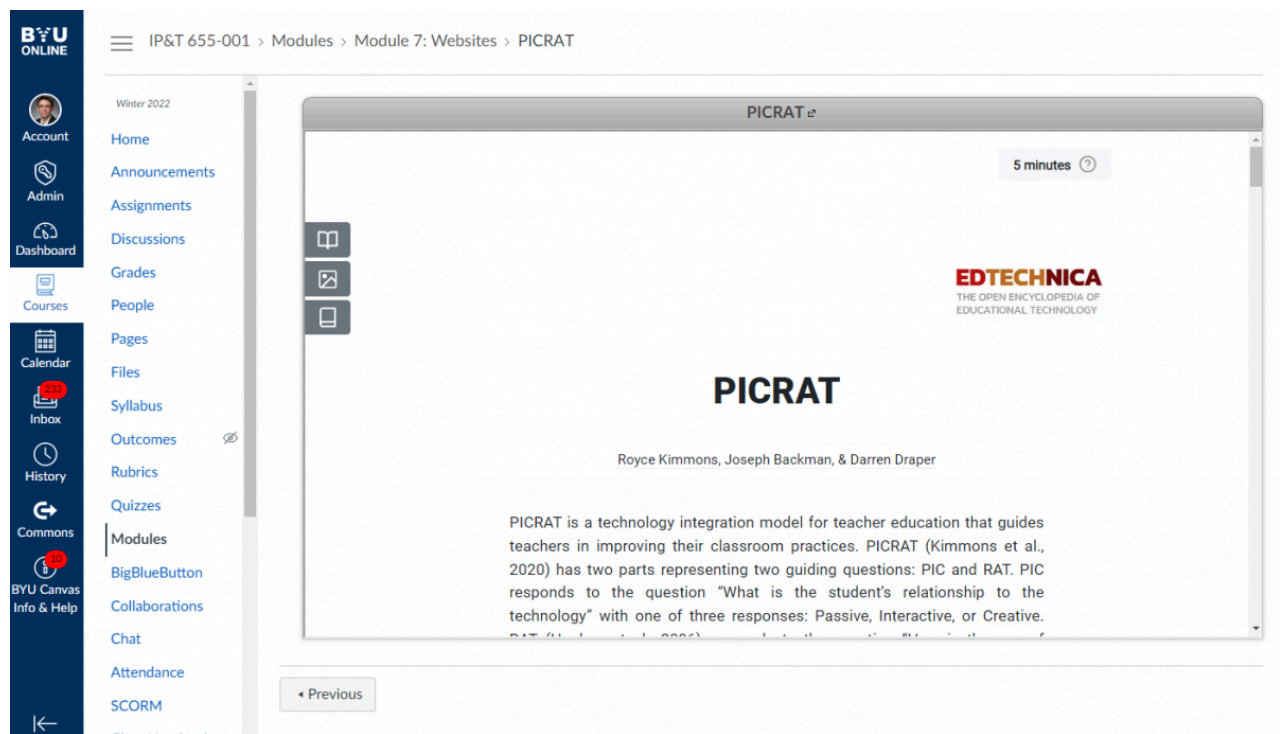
BYU ONLINE

Account

Admin

Dashboard

Courses

Calendar

233
Inbox

History

Commons

10
BYU Canvas Info & Help

IP&T 655-001 > Modules > Module 7: Websites > PICRAT

Winter 2022

Home
Announcements
Assignments
Discussions
Grades
People
Pages
Files
Syllabus
Outcomes
Rubrics
Quizzes
Modules
BigBlueButton
Collaborations
Chat
Attendance
SCORM

PICRAT

5 minutes

EDTECHNICA
THE OPEN ENCYCLOPEDIA OF EDUCATIONAL TECHNOLOGY

PICRAT

Royce Kimmons, Joseph Backman, & Darren Draper

PICRAT is a technology integration model for teacher education that guides teachers in improving their classroom practices. PICRAT (Kimmons et al., 2020) has two parts representing two guiding questions: PIC and RAT. PIC responds to the question "What is the student's relationship to the technology" with one of three responses: Passive, Interactive, or Creative. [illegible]

◂ Previous